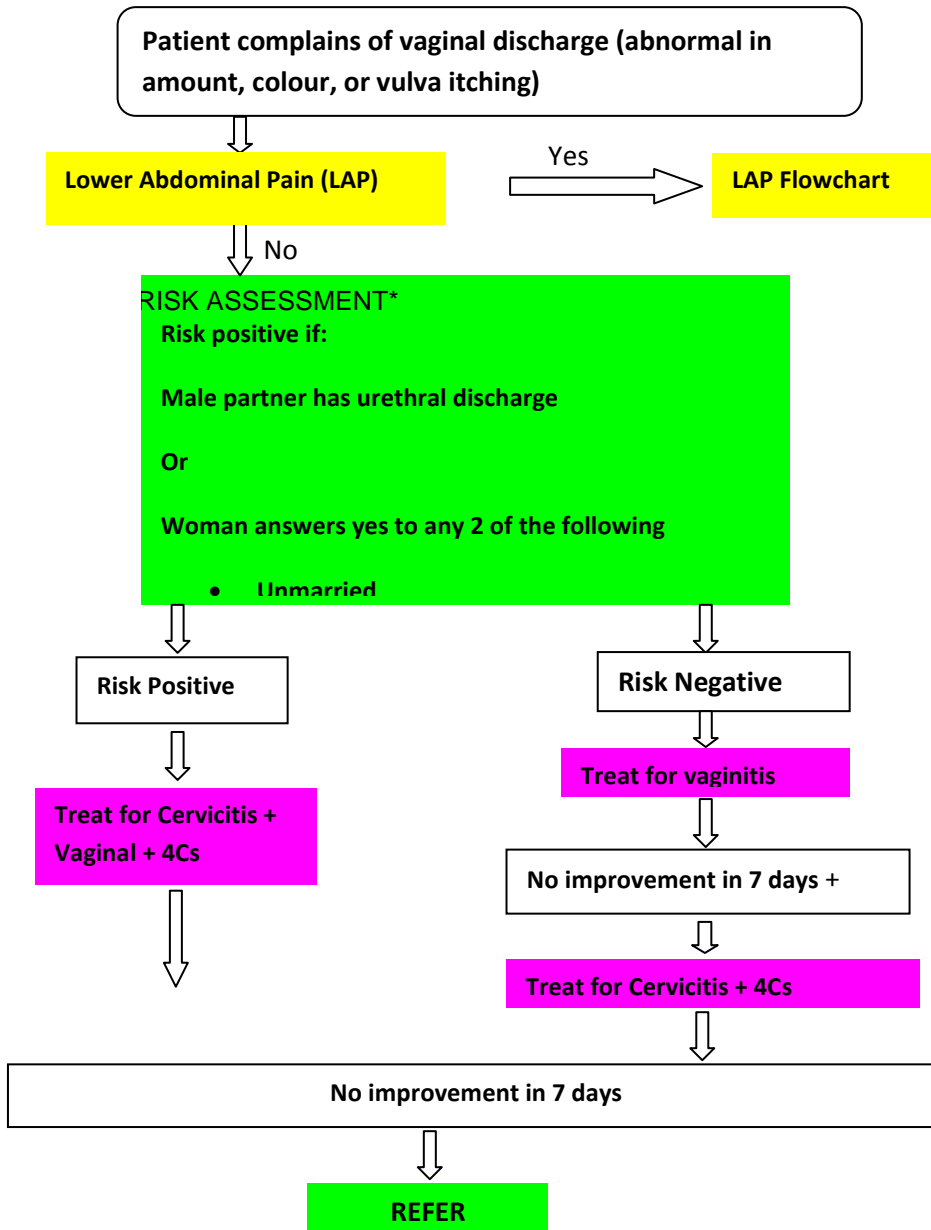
Patient complains of vaginal discharge (abnormal in amount, colour, or vulva itching)

Lower Abdominal Pain (LAP)

Yes

LAP Flowchart

No

RISK ASSESSMENT*

Risk positive if:

Male partner has urethral discharge

Or

Woman answers yes to any 2 of the following

• Unmarried

Risk Positive

Risk Negative

Treat for vaginitis

Treat for Cervicitis + Vaginal + 4Cs

No improvement in 7 days +

Treat for Cervicitis + 4Cs

No improvement in 7 days

REFER